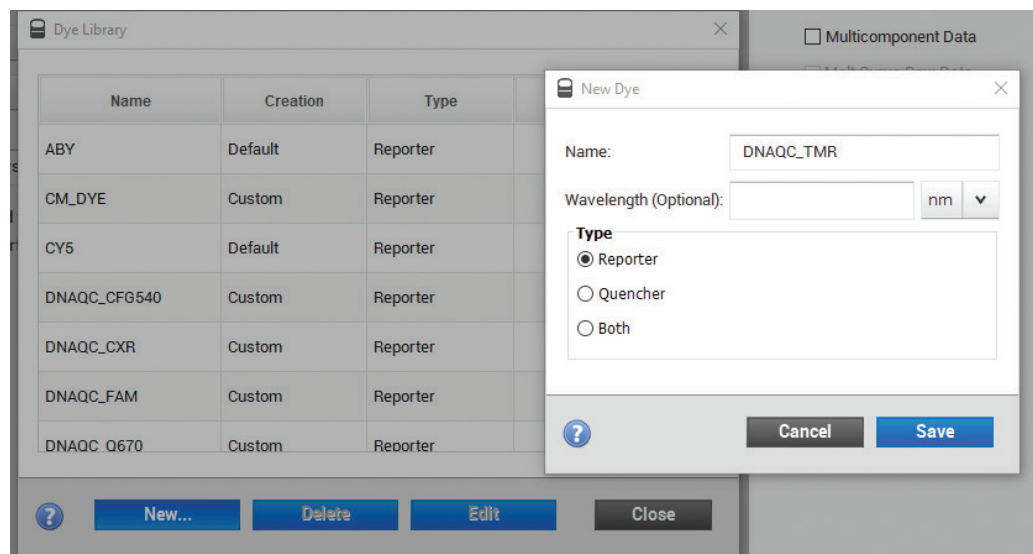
Dye Library

| Name | Creation | Type |
|---|---|---|
| ABY | Default | Reporter |
| CM_DYE | Custom | Reporter |
| CY5 | Default | Reporter |
| DNAQC_CFG540 | Custom | Reporter |
| DNAQC_CXR | Custom | Reporter |
| DNAQC_FAM | Custom | Reporter |
| DNAQC_Q670 | Custom | Reporter |

New... Delete Edit Close

Multicomponent Data

New Dye

Name: DNAQC_TMR

Wavelength (Optional): nm

Type
Reporter
Quencher
Both

Cancel Save